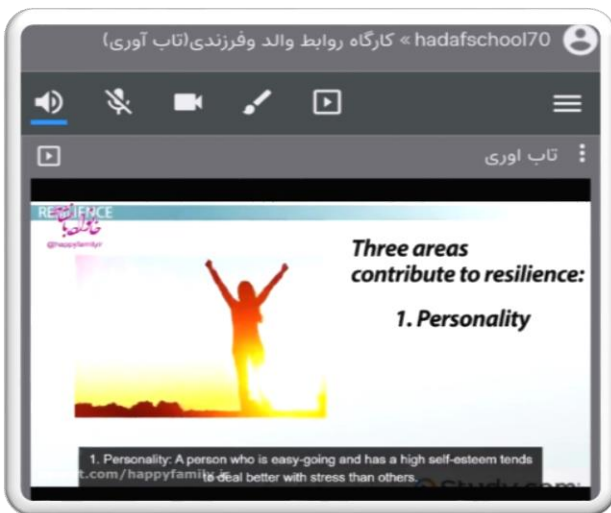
hadafschool70 » کارگاه روابط والد وفرزندی(تاب آوری)

تاب اوری

RESILIENCE

@happyfamilyir

Three areas contribute to resilience:

1. Personality

1. Personality: A person who is easy-going and has a high self-esteem tends to deal better with stress than others.

t.com/happyfamilyir

Study.com